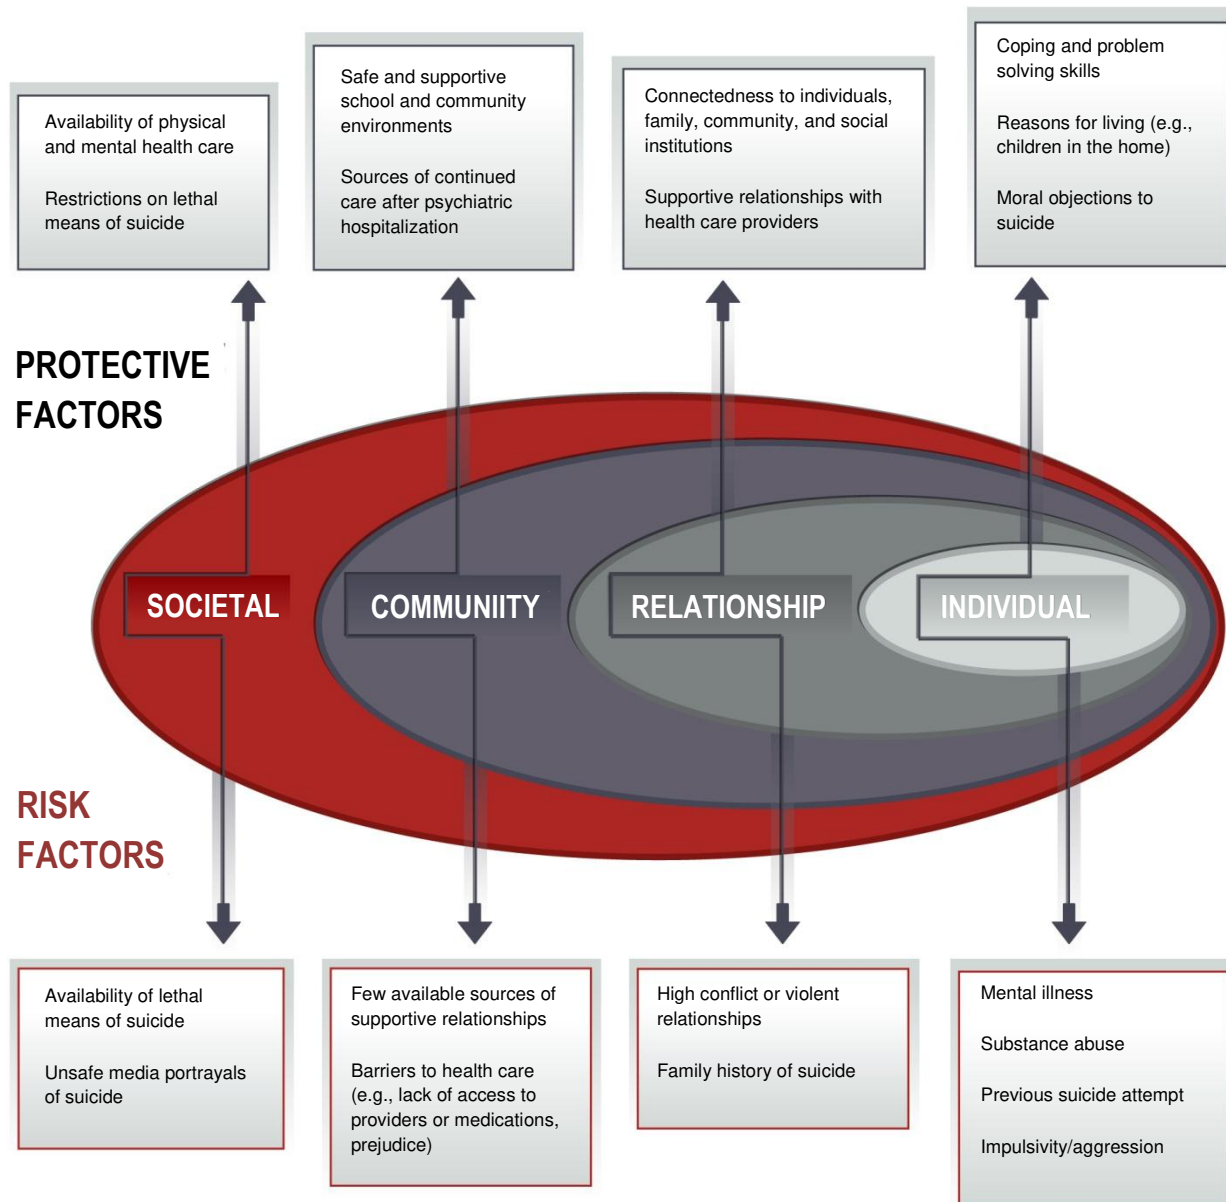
Availability of physical and mental health care

Restrictions on lethal means of suicide

Safe and supportive school and community environments

Sources of continued care after psychiatric hospitalization

Connectedness to individuals, family, community, and social institutions

Supportive relationships with health care providers

Coping and problem solving skills

Reasons for living (e.g., children in the home)

Moral objections to suicide

PROTECTIVE FACTORS

SOCIETAL

COMMUNIITY

RELATIONSHIP

INDIVIDUAL

RISK FACTORS

Availability of lethal means of suicide

Unsafe media portrayals of suicide

Few available sources of supportive relationships

Barriers to health care (e.g., lack of access to providers or medications, prejudice)

High conflict or violent relationships

Family history of suicide

Mental illness

Substance abuse

Previous suicide attempt

Impulsivity/aggression